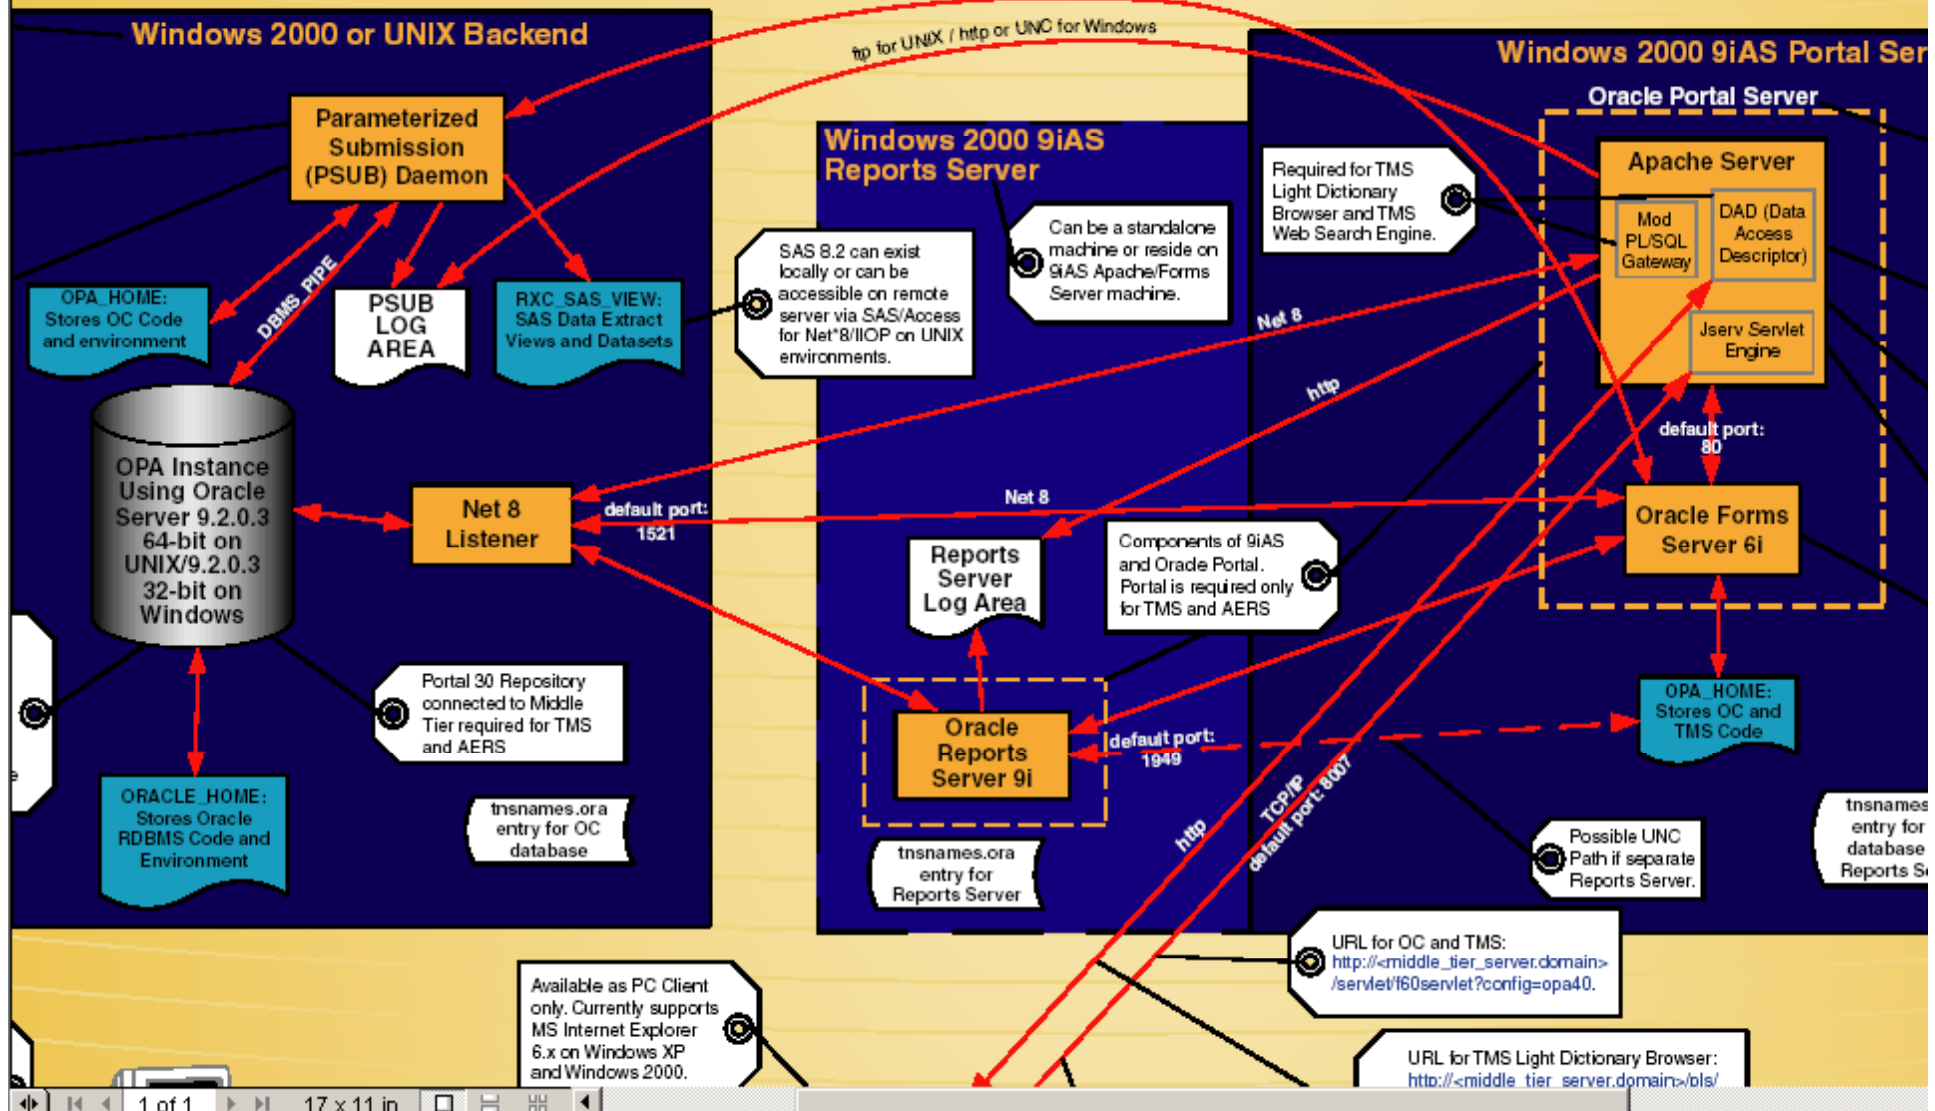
Windows 2000 or UNIX Backend

ftp for UNIX / http or UNC for Windows

Windows 2000 9iAS Portal Ser

Oracle Portal Server

Parameterized Submission (PSUB) Daemon

Windows 2000 9iAS Reports Server

Required for TMS Light Dictionary Browser and TMS Web Search Engine.

Apache Server

Mod PL/SQL Gateway

DAD (Data Access Descriptor)

Can be a standalone machine or reside on 9iAS Apache/Forms Server machine.

SAS 8.2 can exist locally or can be accessible on remote server via SAS/Access for Net*8/IIOP on UNIX environments.

OPA_HOME: Stores OC Code and environment

DBMS_PIPE

PSUB LOG AREA

RXC_SAS_VIEW: SAS Data Extract Views and Datasets

Net 8

Jserv Servlet Engine

http

default port: 80

OPA Instance Using Oracle Server 9.2.0.3 64-bit on UNIX/9.2.0.3 32-bit on Windows

Net 8 Listener

default port: 1521

Net 8

Oracle Forms Server 6i

Reports Server Log Area

Components of 9iAS and Oracle Portal. Portal is required only for TMS and AERS

Portal 30 Repository connected to Middle Tier required for TMS and AERS

Oracle Reports Server 9i

default port: 1949

OPA_HOME: Stores OC and TMS Code

ORACLE_HOME: Stores Oracle RDBMS Code and Environment

tnsnames.ora entry for OC database

tnsnames.ora entry for Reports Server

http

TCP/IP default port: 8007

Possible UNC Path if separate Reports Server.

tnsnames entry for database Reports Se

URL for OC and TMS: http://<middle_tier_server.domain> /servlet/f60servlet?config=opa40.

Available as PC Client only. Currently supports MS Internet Explorer 6.x on Windows XP and Windows 2000.

URL for TMS Light Dictionary Browser: http://<middle_tier_server.domain>/pls/

1 of 1

17 x 11 in